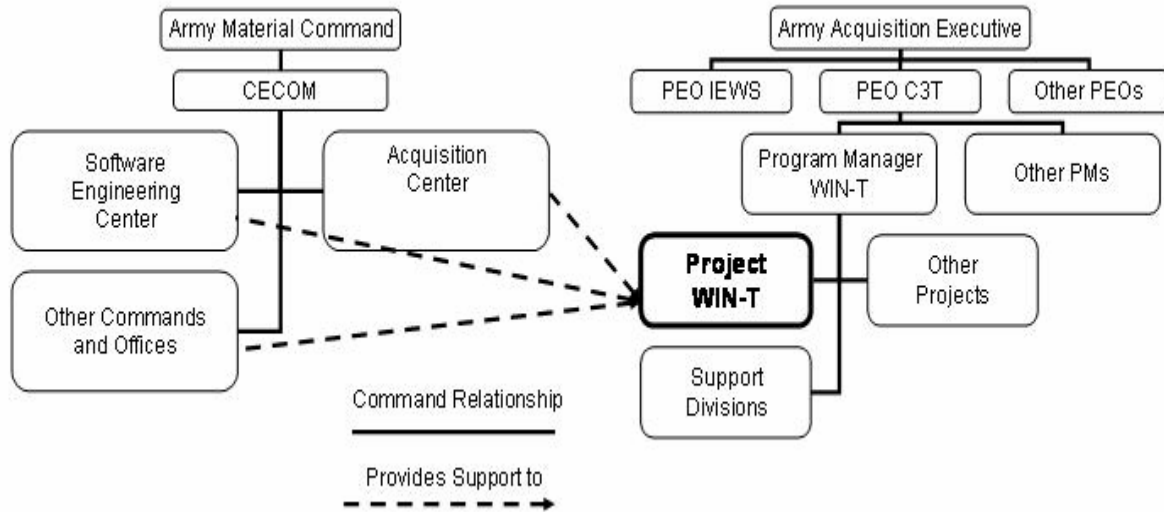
Army Material Command

CECOM

Software Engineering Center

Acquisition Center

Other Commands and Offices

Army Acquisition Executive

PEO IEWS

PEO C3T

Other PEOs

Program Manager WIN-T

Other PMs

Project WIN-T

Other Projects

Support Divisions

Command Relationship

Provides Support to